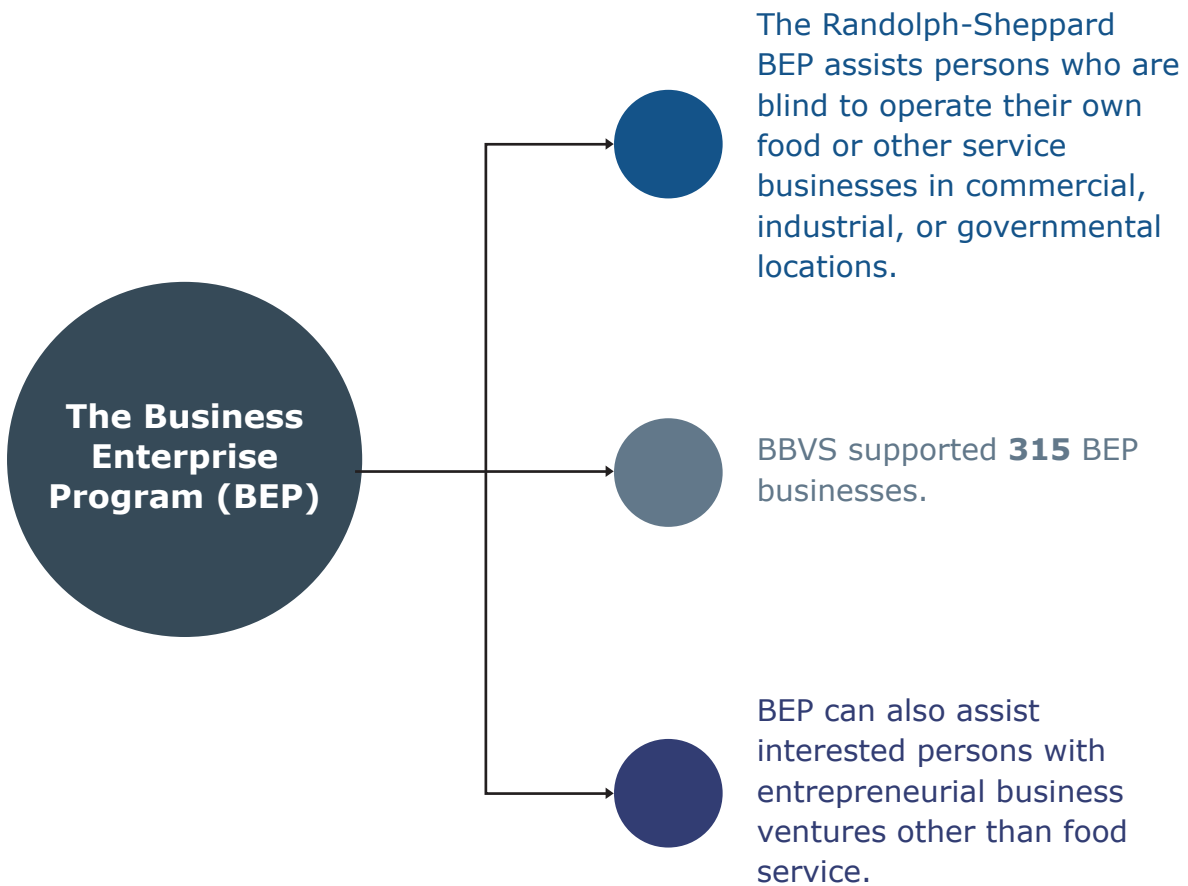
The Business Enterprise Program (BEP)

The Randolph-Sheppard BEP assists persons who are blind to operate their own food or other service businesses in commercial, industrial, or governmental locations.

BBVS supported **315** BEP businesses.

BEP can also assist interested persons with entrepreneurial business ventures other than food service.